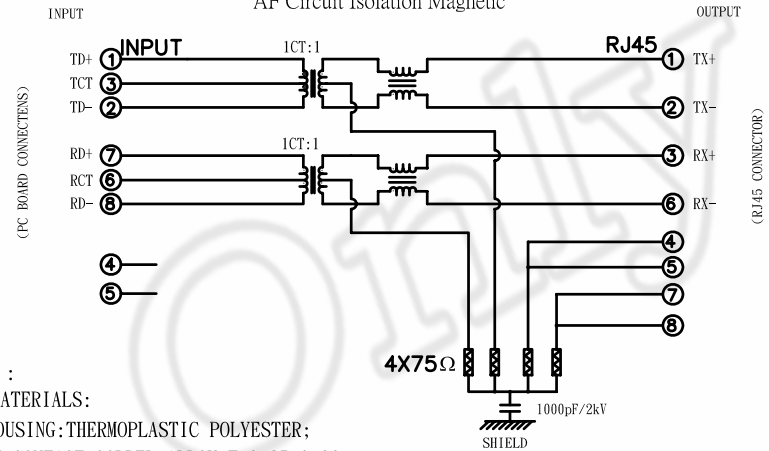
INPUT

AF Circuit Isolation Magnetic

OUTPUT

INPUT

1CT:1

RJ45

TD+ 1

TCT 3

TD- 2

1 TX+

2 TX-

(PC BOARD CONNECTENS)

(RJ45 CONNECTOR)

1CT:1

RD+ 7

RCT 6

RD- 8

3 RX+

6 RX-

4

5

4

5

7

8

4X75Ω

1000pF/2kV

SHIELD

:

ATERIALS:

OUSING:THERMOPLASTIC POLYESTER;

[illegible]